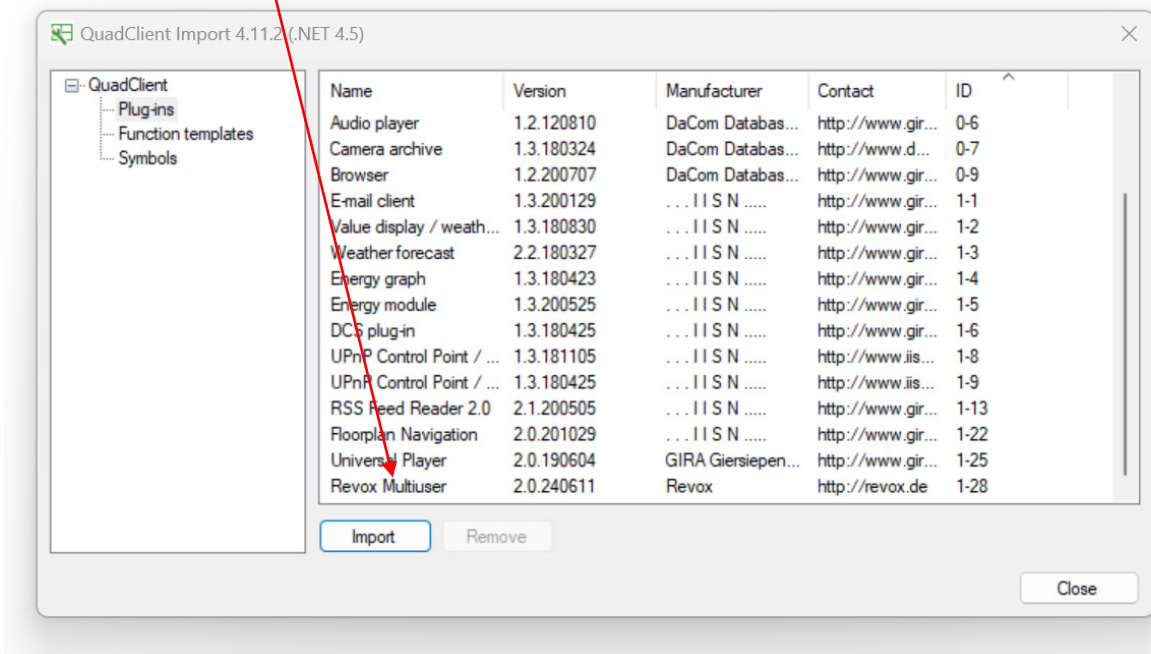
QuadClient Import 4.11.2 (.NET 4.5)

QuadClient
Plug-ins
Function templates
Symbols

| Name | Version | Manufacturer | Contact | ID |
|---|---|---|---|---|
| Audio player | 1.2.120810 | DaCom Databas... | http://www.gir... | 0-6 |
| Camera archive | 1.3.180324 | DaCom Databas... | http://www.d... | 0-7 |
| Browser | 1.2.200707 | DaCom Databas... | http://www.gir... | 0-9 |
| E-mail client | 1.3.200129 | . . . I I S N ..... | http://www.gir... | 1-1 |
| Value display / weath... | 1.3.180830 | . . . I I S N ..... | http://www.gir... | 1-2 |
| Weather forecast | 2.2.180327 | . . . I I S N ..... | http://www.gir... | 1-3 |
| Energy graph | 1.3.180423 | . . . I I S N ..... | http://www.gir... | 1-4 |
| Energy module | 1.3.200525 | . . . I I S N ..... | http://www.gir... | 1-5 |
| DCS plug-in | 1.3.180425 | . . . I I S N ..... | http://www.gir... | 1-6 |
| UPnP Control Point / ... | 1.3.181105 | . . . I I S N ..... | http://www.iis... | 1-8 |
| UPnP Control Point / ... | 1.3.180425 | . . . I I S N ..... | http://www.iis... | 1-9 |
| RSS Feed Reader 2.0 | 2.1.200505 | . . . I I S N ..... | http://www.gir... | 1-13 |
| Floorplan Navigation | 2.0.201029 | . . . I I S N ..... | http://www.gir... | 1-22 |
| Universal Player | 2.0.190604 | GIRA Giersiepen... | http://www.gir... | 1-25 |
| Revox Multiuser | 2.0.240611 | Revox | http://revox.de | 1-28 |

Import
Remove
Close